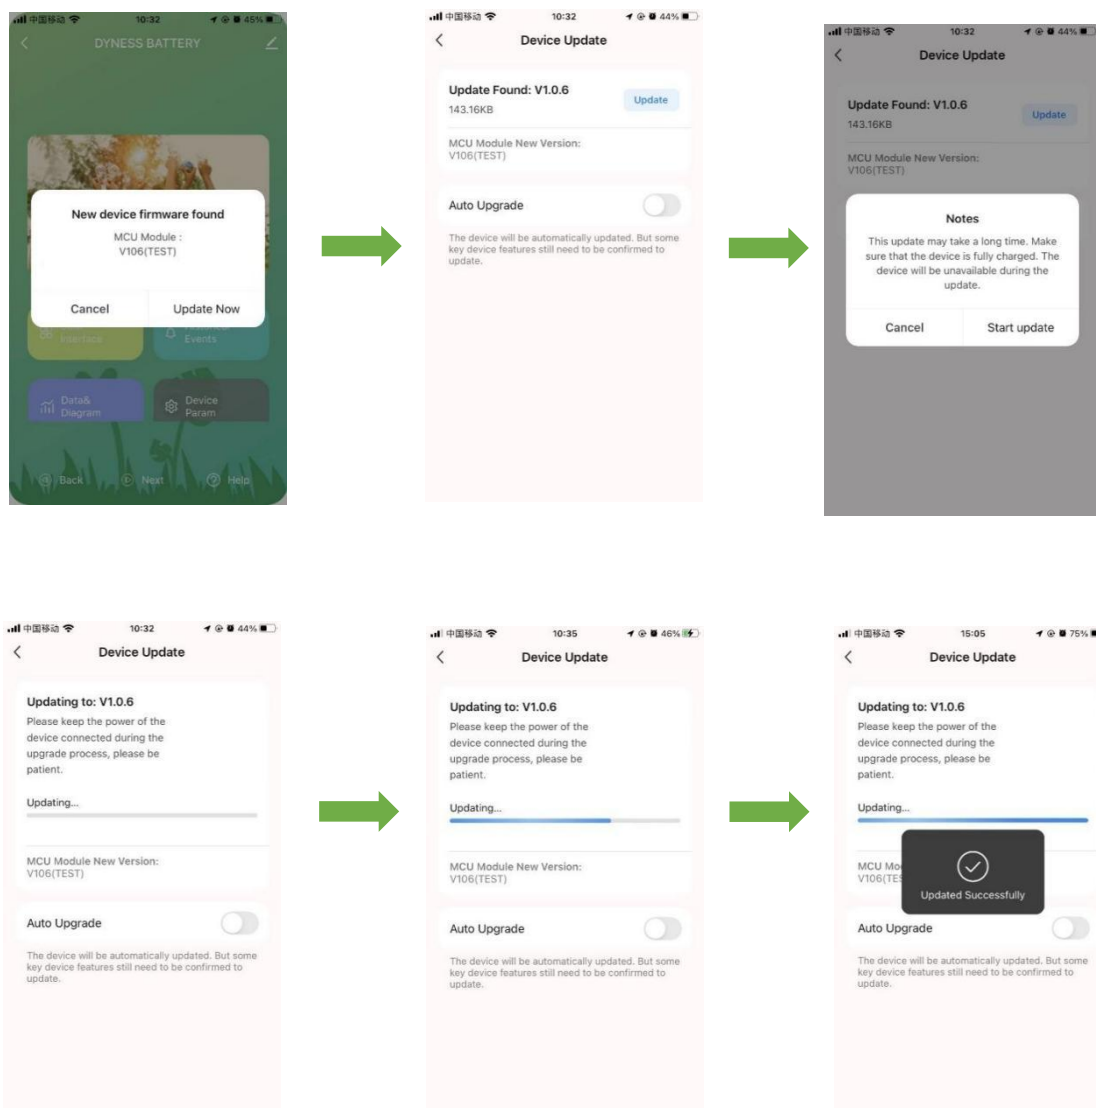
中国移动 10:32 45%
DYNESS BATTERY

New device firmware found
MCU Module :
V106(TEST)

Cancel
Update Now

Interface
Events
Data& Diagram
Device Param
Back
Next
Help

中国移动 10:32 44%
Device Update

Update Found: V1.0.6
143.16KB
Update

MCU Module New Version:
V106(TEST)

Auto Upgrade

The device will be automatically updated. But some key device features still need to be confirmed to update.

中国移动 10:32 44%
Device Update

Update Found: V1.0.6
143.16KB
Update

MCU Module New Version:
V106(TEST)

Notes
This update may take a long time. Make sure that the device is fully charged. The device will be unavailable during the update.

Cancel
Start update

中国移动 10:32 44%
Device Update

Updating to: V1.0.6
Please keep the power of the device connected during the upgrade process, please be patient.

Updating...

MCU Module New Version:
V106(TEST)

Auto Upgrade

The device will be automatically updated. But some key device features still need to be confirmed to update.

中国移动 10:35 46%
Device Update

Updating to: V1.0.6
Please keep the power of the device connected during the upgrade process, please be patient.

Updating...

MCU Module New Version:
V106(TEST)

Auto Upgrade

The device will be automatically updated. But some key device features still need to be confirmed to update.

中国移动 15:05 75%
Device Update

Updating to: V1.0.6
Please keep the power of the device connected during the upgrade process, please be patient.

Updating...

MCU Mo
V106(TE

Updated Successfully

Auto Upgrade

The device will be automatically updated. But some key device features still need to be confirmed to update.